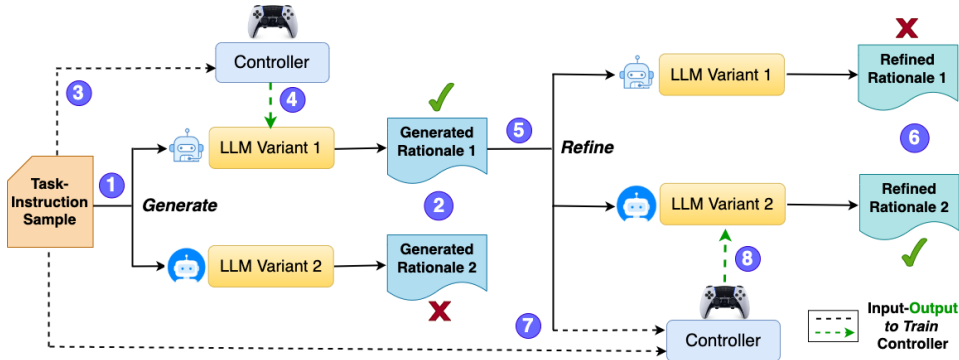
Controller

3

4

LLM Variant 1

Generated Rationale 1

5

Refine

LLM Variant 1

Refined Rationale 1

6

Task-Instruction Sample

1

Generate

2

LLM Variant 2

Refined Rationale 2

LLM Variant 2

Generated Rationale 2

8

7

Controller

Input-Output to Train Controller